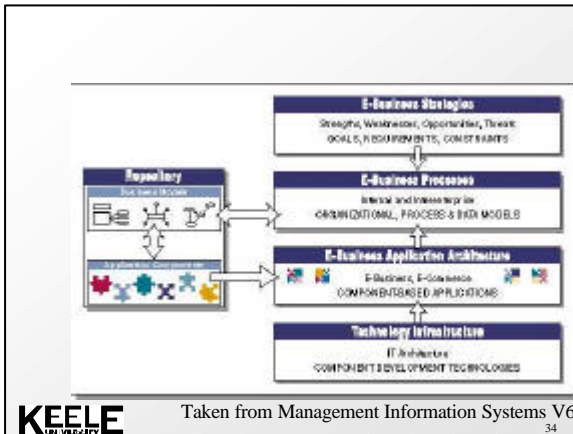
E-Business Strategies
Strengths, Weaknesses, Opportunities, Threats
GOALS, REQUIREMENTS, CONSTRAINTS

Repository
Business Models
Application Components

E-Business Processes
Internal and Interenterprise
ORGANIZATIONAL, PROCESS & DATA MODELS

E-Business Application Architecture
E-Business, E-Commerce
COMPONENT-BASED APPLICATIONS

Technology Infrastructure
IT Architecture
COMPONENT DEVELOPMENT TECHNOLOGIES

KEELE UNIVERSITY

Taken from Management Information Systems V6

34